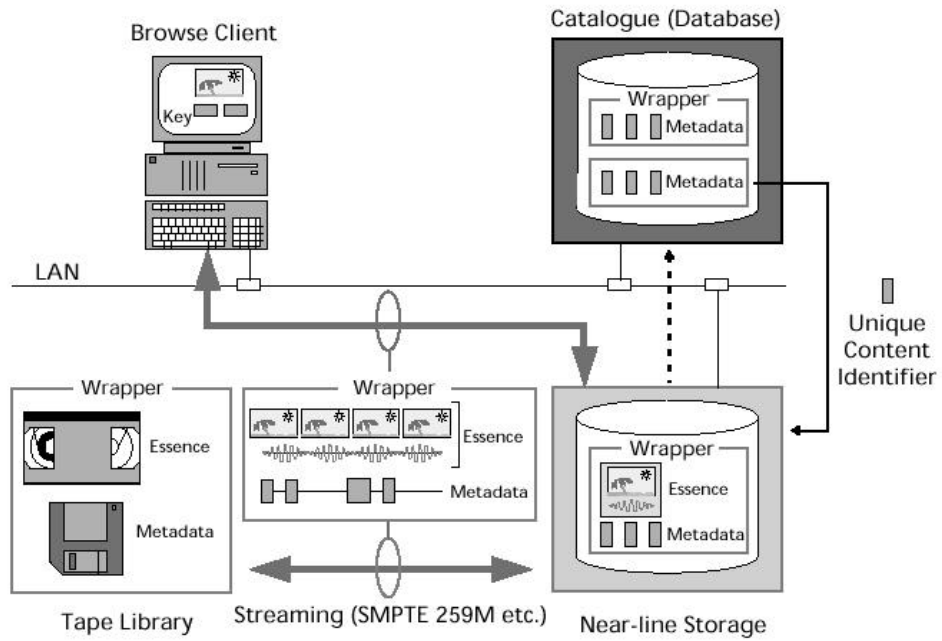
Browse Client

Key

Catalogue (Database)

Wrapper

Metadata

Metadata

LAN

Unique Content Identifier

Wrapper

Essence

Metadata

Tape Library

Wrapper

Essence

Metadata

Streaming (SMPTE 259M etc.)

Wrapper

Essence

Metadata

Near-line Storage